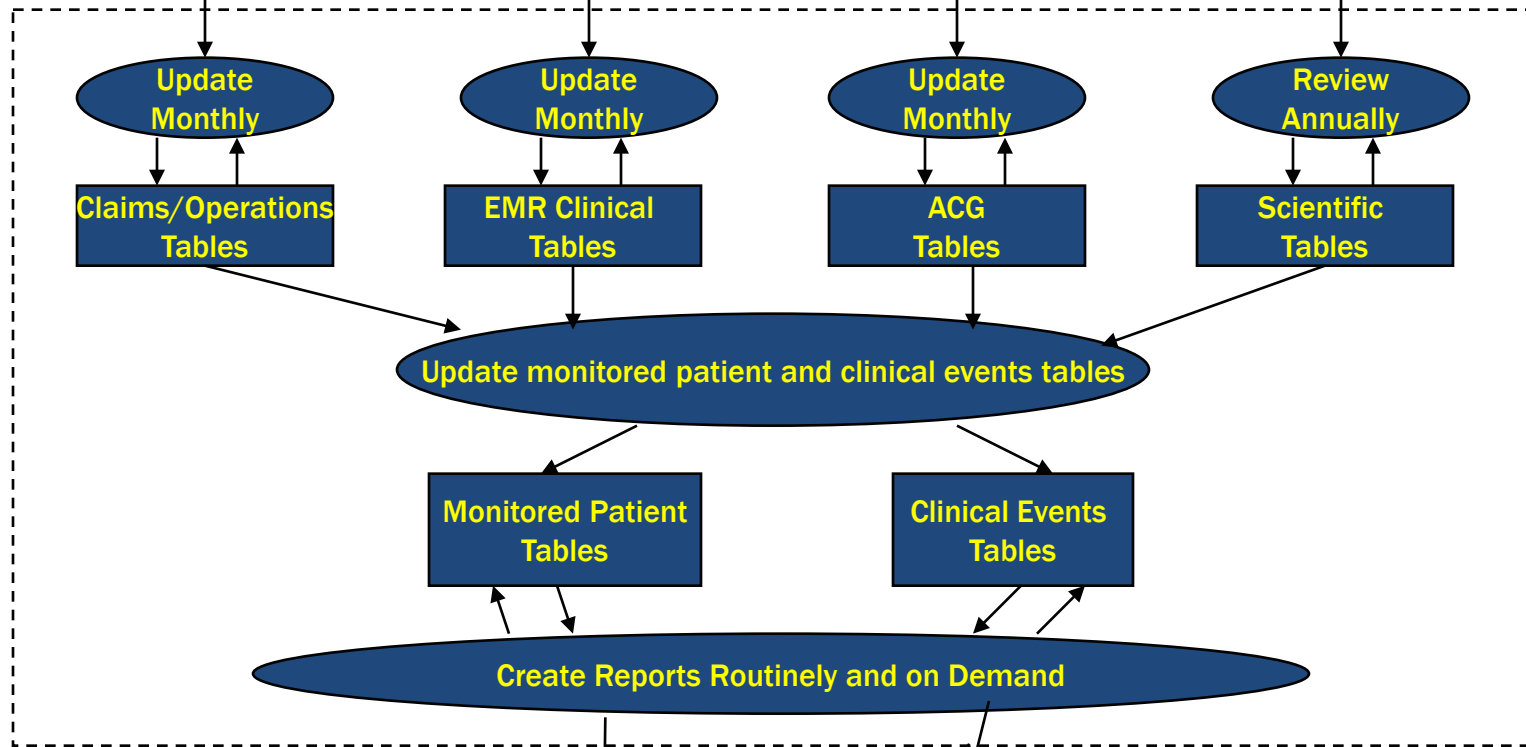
Update Monthly

Update Monthly

Update Monthly

Review Annually

Claims/Operations Tables

EMR Clinical Tables

ACG Tables

Scientific Tables

Update monitored patient and clinical events tables

Monitored Patient Tables

Clinical Events Tables

Create Reports Routinely and on Demand